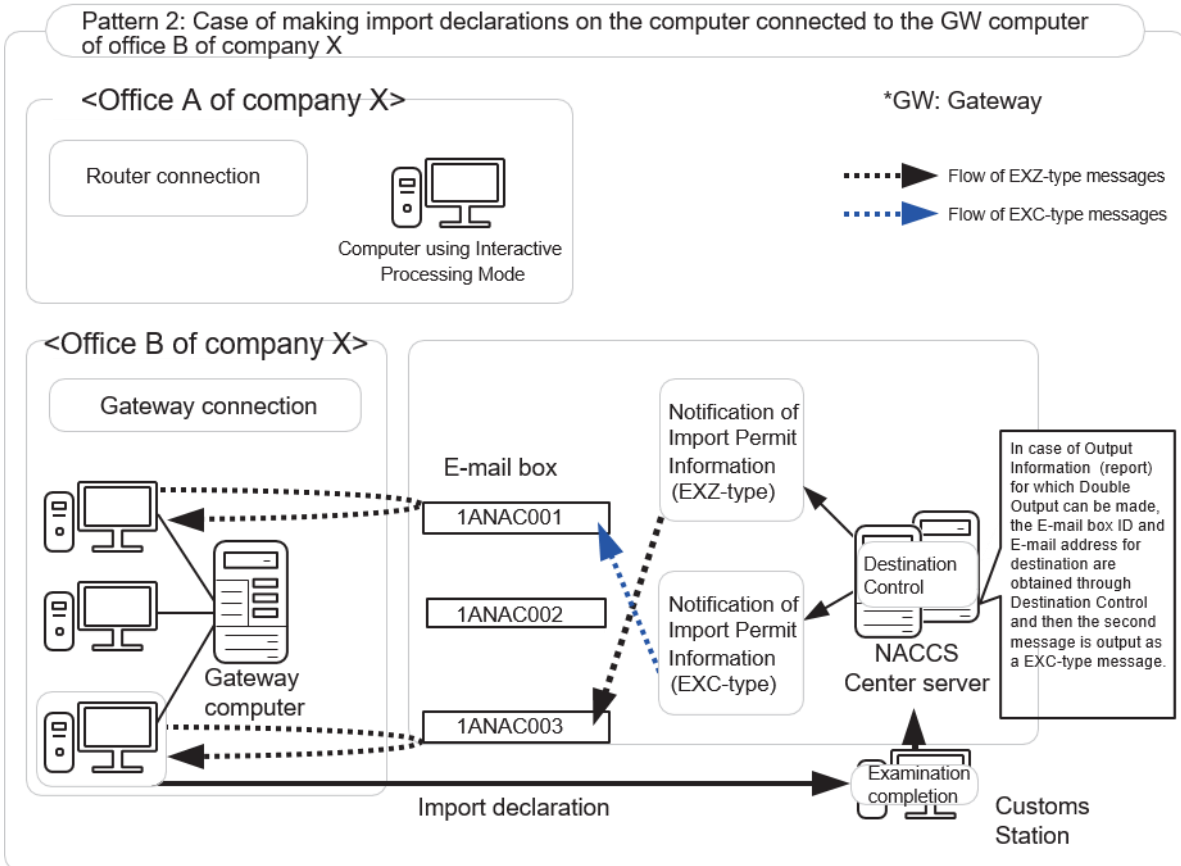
Pattern 2: Case of making import declarations on the computer connected to the GW computer of office B of company X

<Office A of company X>

*GW: Gateway

Router connection

Computer using Interactive Processing Mode

Flow of EXZ-type messages

Flow of EXC-type messages

<Office B of company X>

Gateway connection

E-mail box

1ANAC001

1ANAC002

1ANAC003

Gateway computer

Notification of Import Permit Information (EXZ-type)

Notification of Import Permit Information (EXC-type)

Destination Control

NACCS Center server

In case of Output Information (report) for which Double Output can be made, the E-mail box ID and E-mail address for destination are obtained through Destination Control and then the second message is output as a EXC-type message.

Import declaration

Examination completion

Customs Station